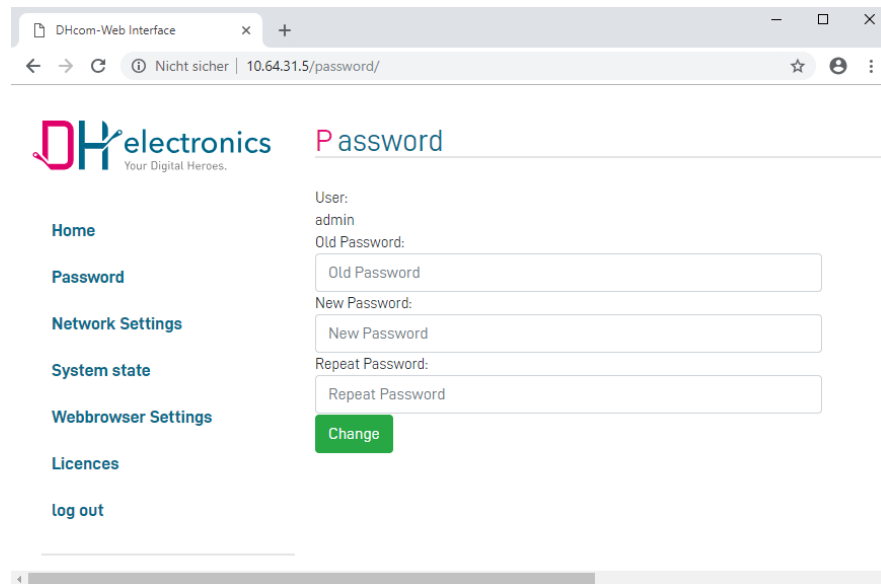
DHcom-Web Interface

Nicht sicher | 10.64.31.5/password/

DH electronics
Your Digital Heroes.

Home

Password

Network Settings

System state

Webbrowser Settings

Licences

log out

Password

User:
admin
Old Password:
Old Password
New Password:
New Password
Repeat Password:
Repeat Password
Change